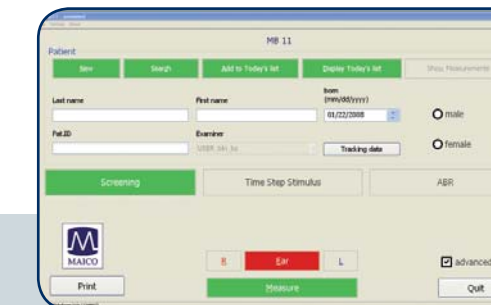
MB 11

Patient

New

Search

Add to Today's list

Display Today's list

Show Measurements

Last name

First name

born (mm/dd/yyyy)

01/22/2008

male

Pat.ID

Examiner

USER_MA_Xx

Tracking data

female

Screening

Time Step Stimulus

ABR

MAICO

R

Ear

L

advanced

Print

Measure

Quit